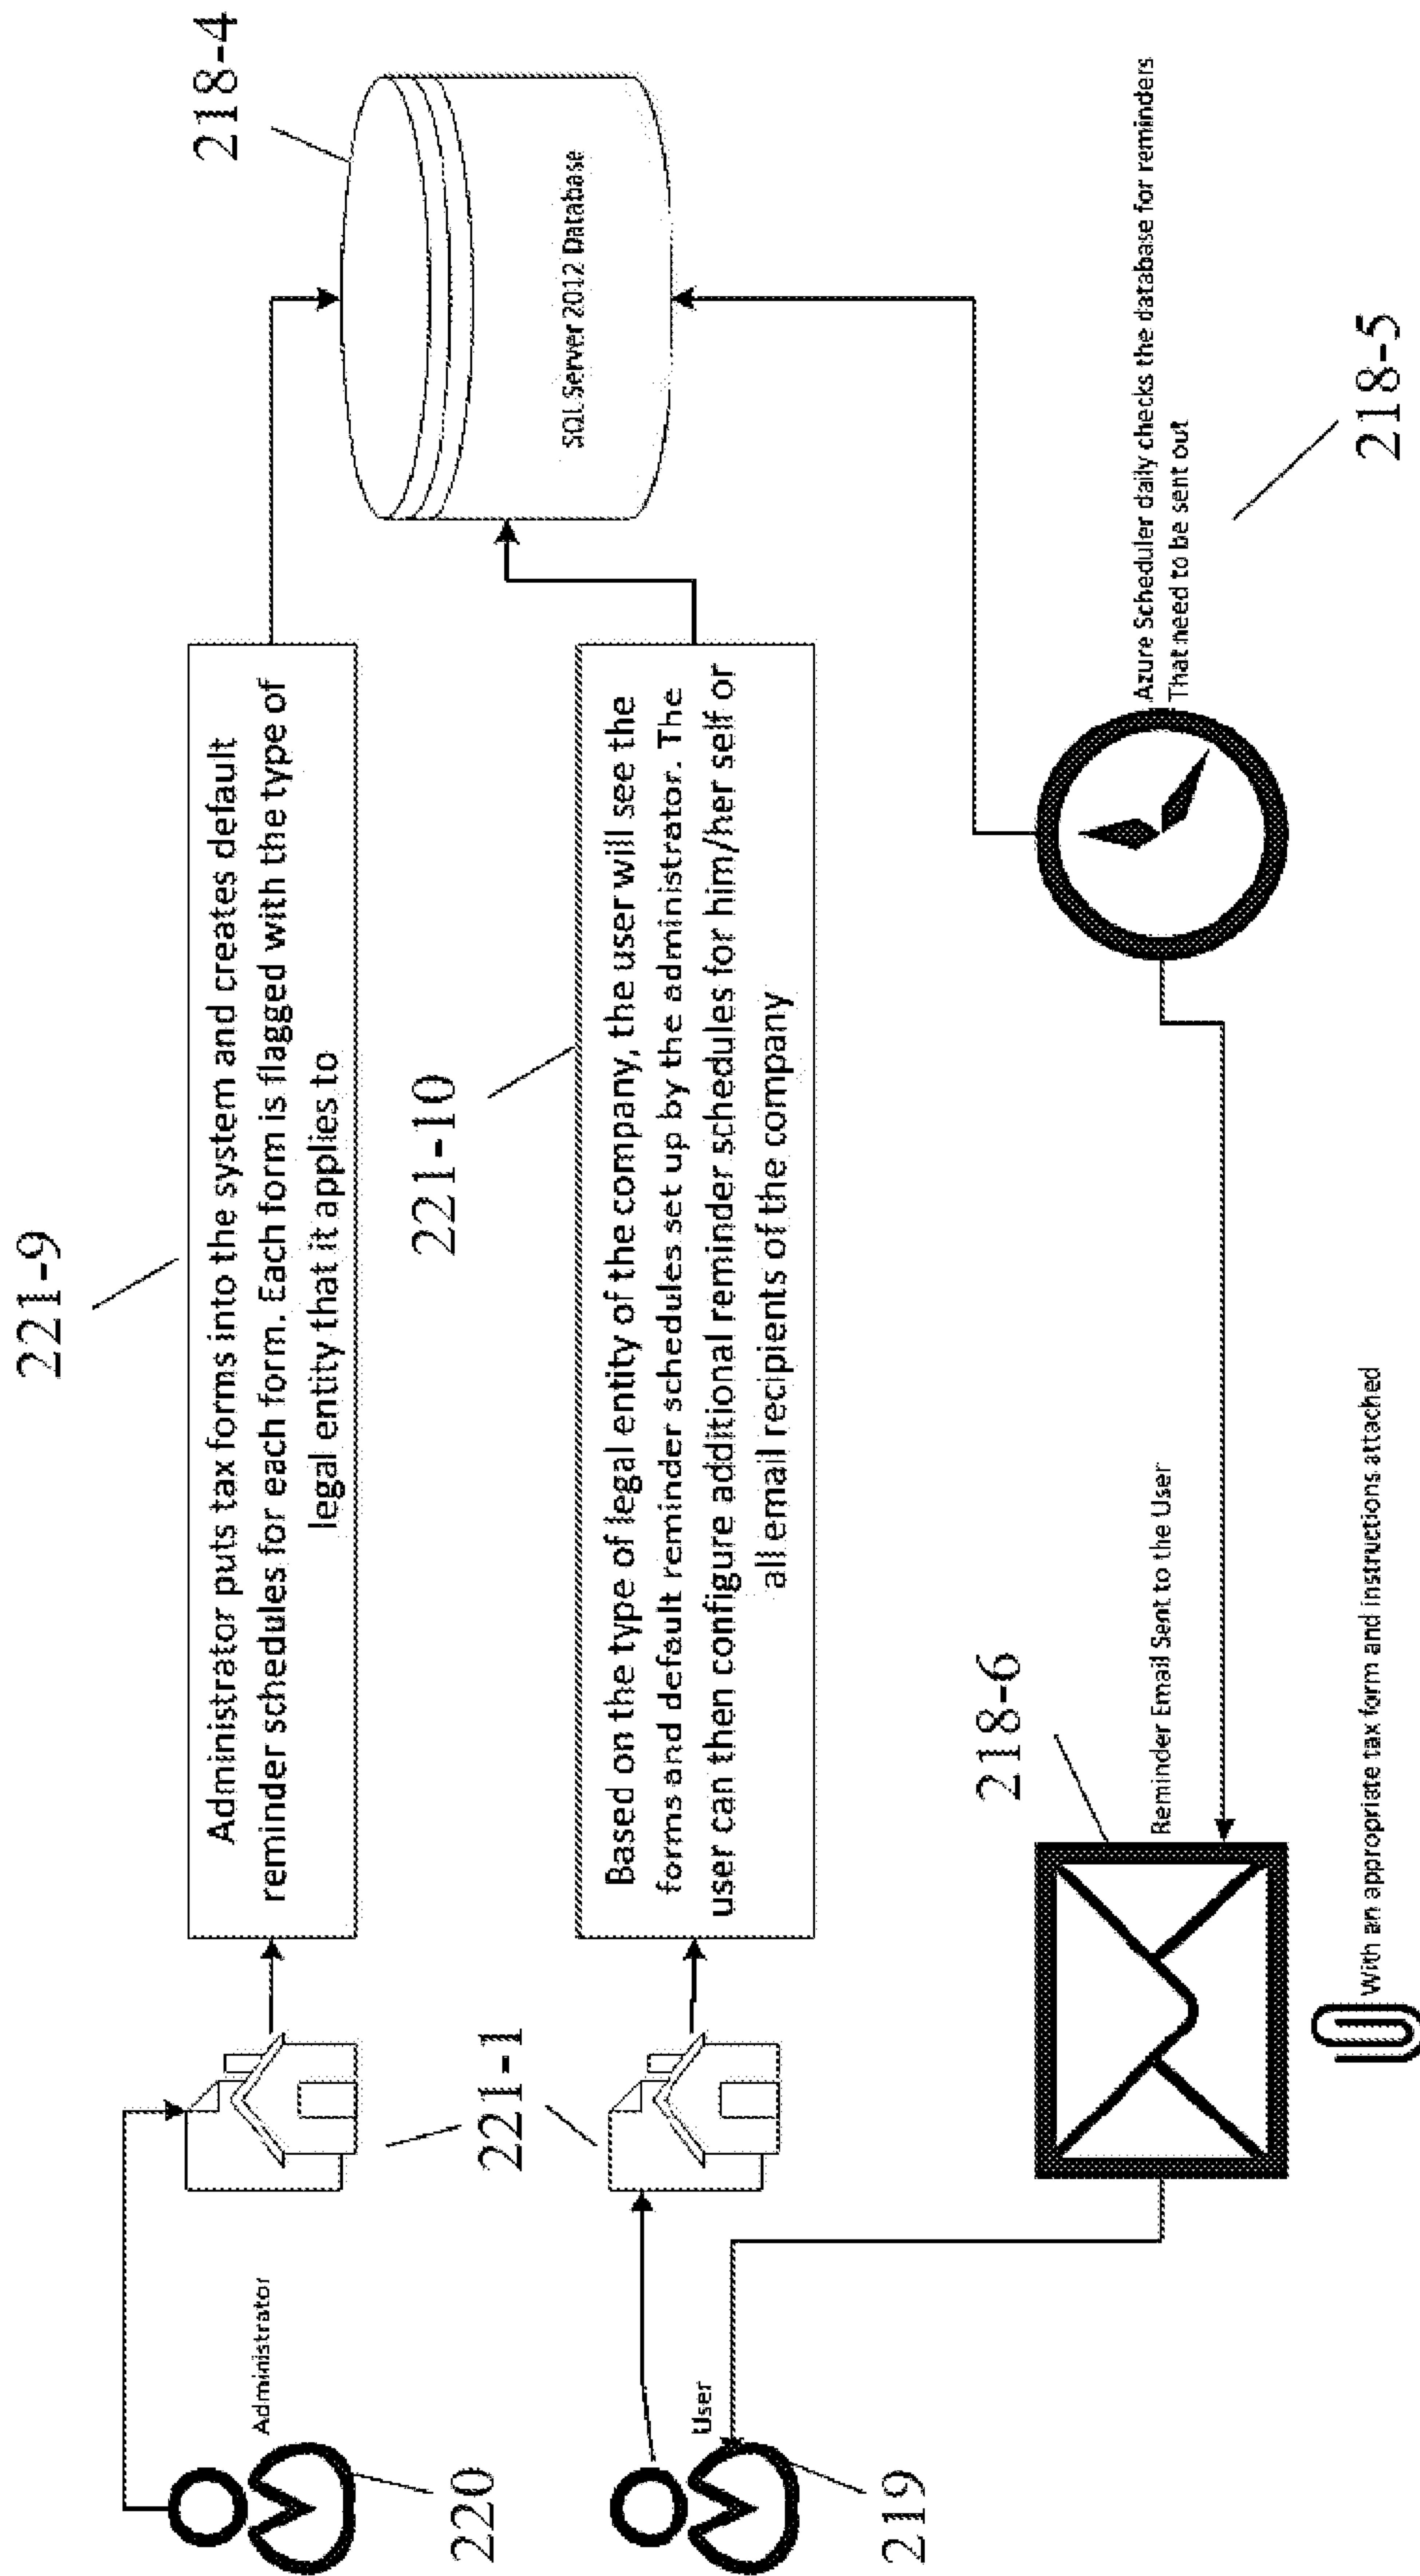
221-9

218-4

SQL Server 2012 Database

Administrator puts tax forms into the system and creates default reminder schedules for each form. Each form is flagged with the type of legal entity that it applies to

221-10

Based on the type of legal entity of the company, the user will see the forms and default reminder schedules set up by the administrator. The user can then configure additional reminder schedules for him/her self or all email recipients of the company

Azure Scheduler daily checks the database for reminders That need to be sent out

218-5

218-6

Reminder Email Sent to the User

With an appropriate tax form and instructions attached

221-1

Administrator

220

User

219